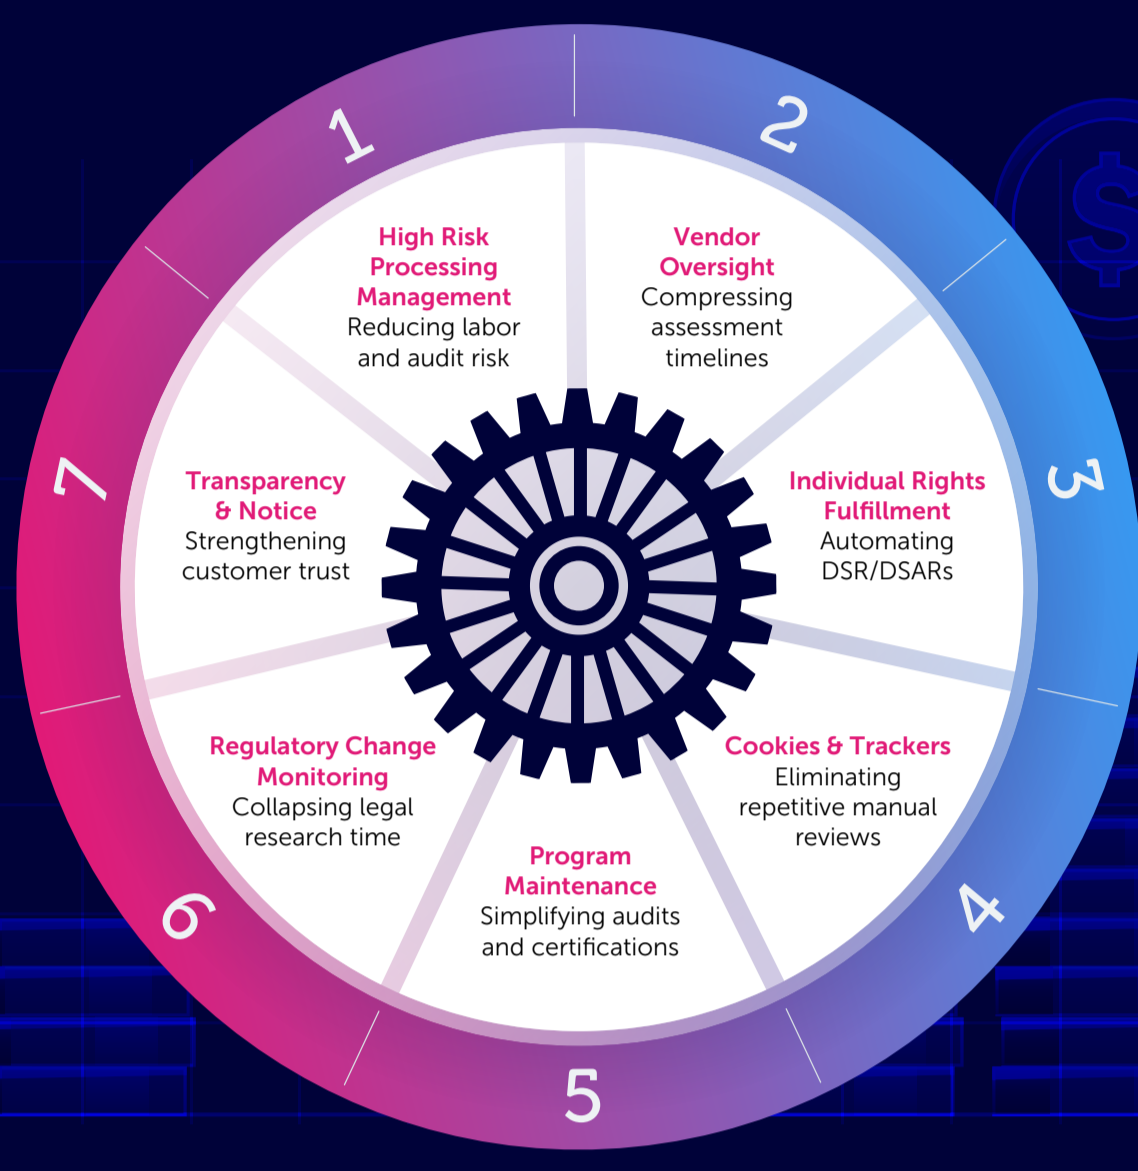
1

High Risk Processing Management
Reducing labor and audit risk

2

Vendor Oversight
Compressing assessment timelines

3

Individual Rights Fulfillment
Automating DSR/DSARs

4

Cookies & Trackers
Eliminating repetitive manual reviews

5

Program Maintenance
Simplifying audits and certifications

6

Regulatory Change Monitoring
Collapsing legal research time

7

Transparency & Notice
Strengthening customer trust